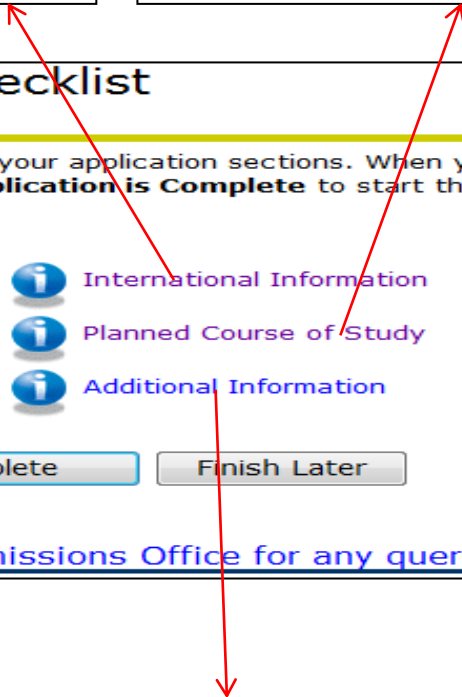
ecklist

your application sections. When y
plication is Complete to start th

International Information

Planned Course of Study

Additional Information

plete

Finish Later

nissions Office for any quer